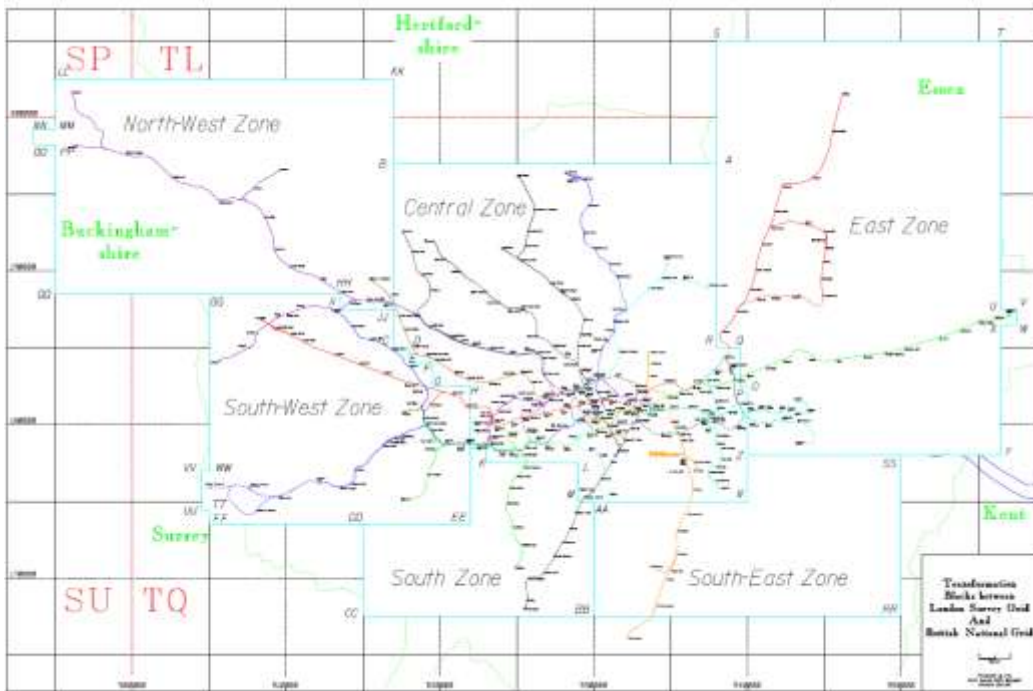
SP TL

Hertford-shire

Essex

North-West Zone

Central Zone

East Zone

Buckingham-shire

South-West Zone

Surrey

South Zone

South-East Zone

Kent

SU TQ

Transformation Blocks between London Survey Grid And British National Grid

LL KK MM NN OO PP QQ GG B A S T HH JJ D C G H U V W X Y Z VV WW UU TT FF DD EE E F K L M N AA BB CC SS RR